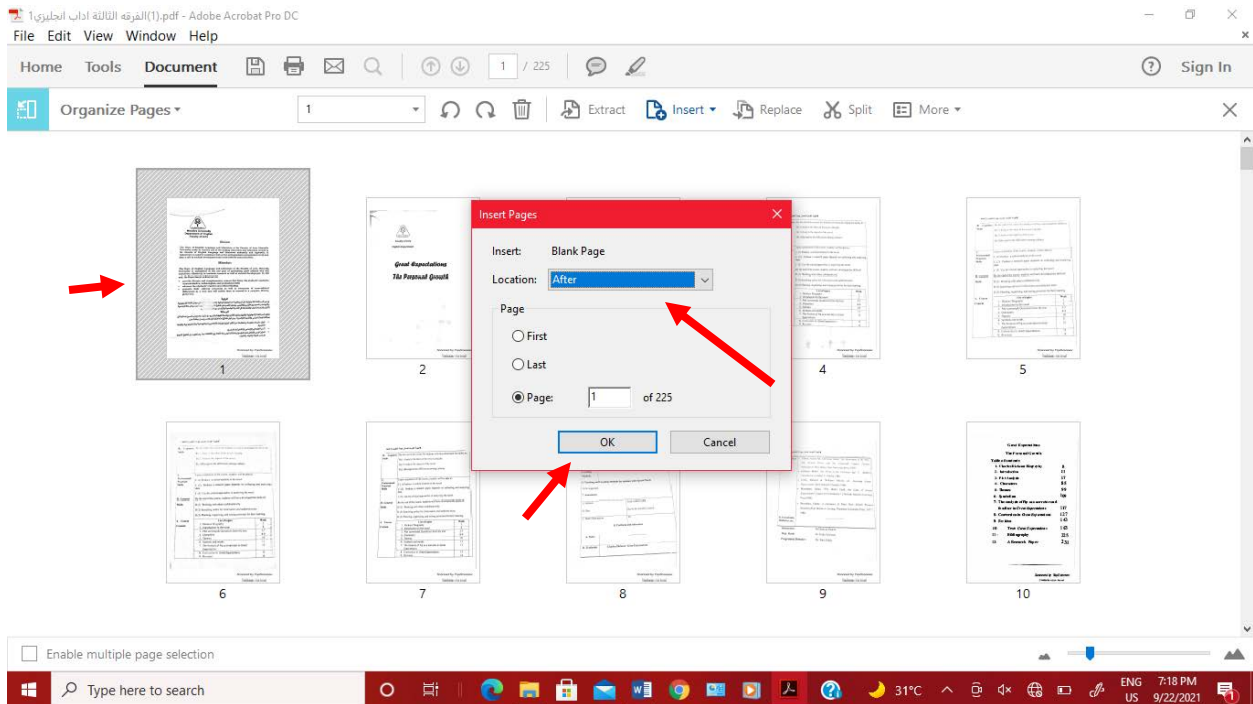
الفرقة الثالثة اداب انجليزي1(1).pdf - Adobe Acrobat Pro DC
File Edit View Window Help
Home Tools Document
1 / 225
Sign In
Organize Pages
1
Extract Insert Replace Split More

Insert Pages
Insert: Blank Page
Location: After
Page
First
Last
Page: 1 of 225
OK Cancel

Great Expectations
The Personal Growth

1
2
4
5
6
7
8
9
10

Enable multiple page selection

Type here to search
31°C
ENG US
7:18 PM 9/22/2021